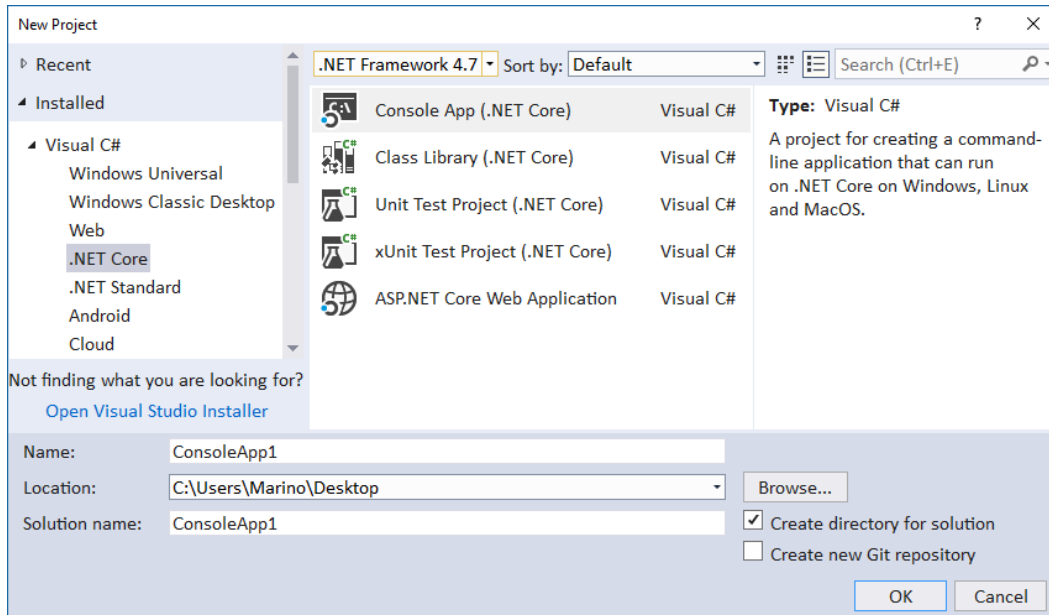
New Project

?

Recent

Installed

Visual C#

Windows Universal

Windows Classic Desktop

Web

.NET Core

.NET Standard

Android

Cloud

Not finding what you are looking for?

Open Visual Studio Installer

.NET Framework 4.7

Sort by: Default

Search (Ctrl+E)

Console App (.NET Core) Visual C#

Class Library (.NET Core) Visual C#

Unit Test Project (.NET Core) Visual C#

xUnit Test Project (.NET Core) Visual C#

ASP.NET Core Web Application Visual C#

Type: Visual C#

A project for creating a command-line application that can run on .NET Core on Windows, Linux and MacOS.

Name: ConsoleApp1

Location: C:\Users\Marino\Desktop

Browse...

Solution name: ConsoleApp1

Create directory for solution

Create new Git repository

OK

Cancel